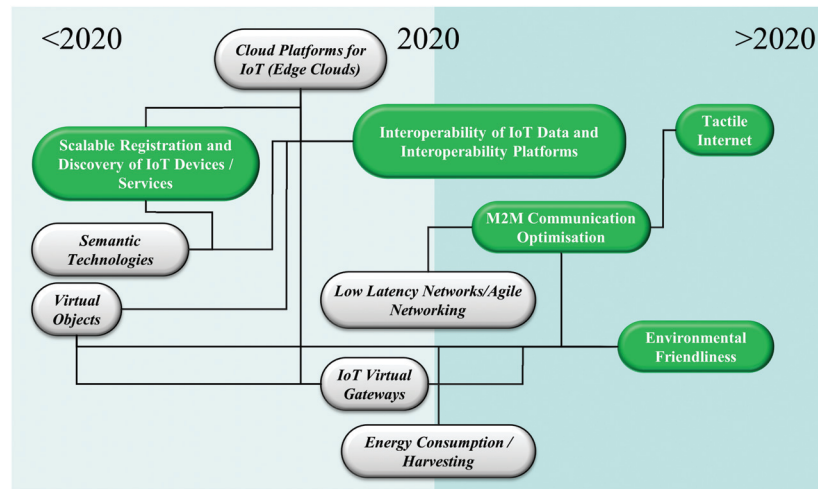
<2020

Cloud Platforms for IoT (Edge Clouds)

2020

>2020

Scalable Registration and Discovery of IoT Devices / Services

Interoperability of IoT Data and Interoperability Platforms

Tactile Internet

Semantic Technologies

M2M Communication Optimisation

Virtual Objects

Low Latency Networks/Agile Networking

Environmental Friendliness

IoT Virtual Gateways

Energy Consumption / Harvesting